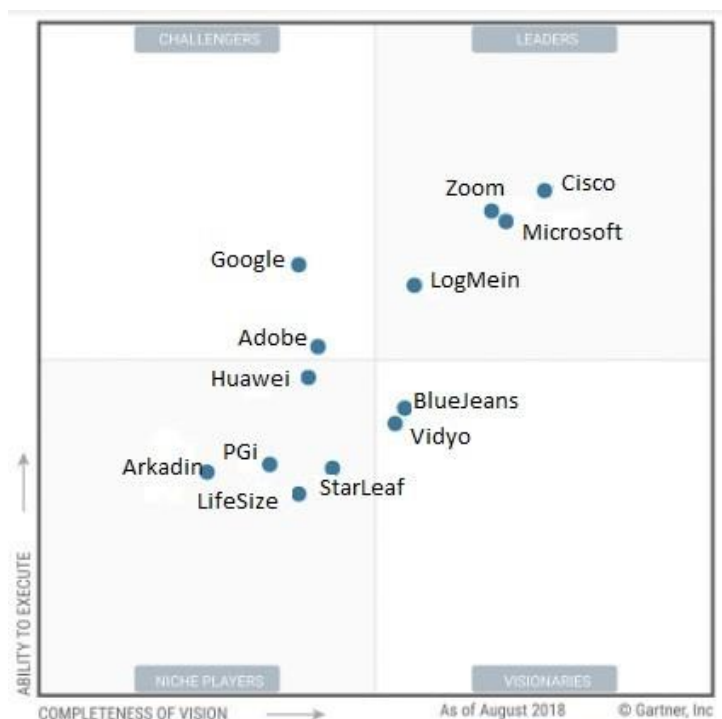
CHALLENGERS

LEADERS

Zoom
Cisco
Microsoft
Google
LogMein
Adobe
Huawei
BlueJeans
Vidyo
PGi
Arkadin
StarLeaf
LifeSize

ABILITY TO EXECUTE

NICHE PLAYERS

VISIONARIES

COMPLETENESS OF VISION

As of August 2018

© Gartner, Inc